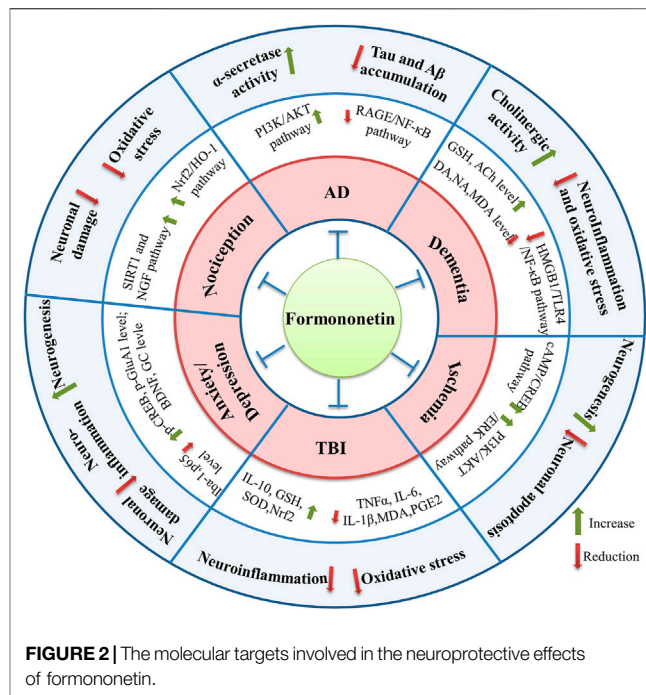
α-secretase activity
Tau and Aβ accumulation
Cholinergic activity
Neuroinflammation and oxidative stress
Neurogenesis
Neuronal apoptosis
Neuroinflammation
Oxidative stress
Neuro-inflammation
Neuronal damage
Neurogenesis
Neuronal damage
Oxidative stress

PI3K/AKT pathway
RAGE/NF-κB pathway
GSH, ACh level
DA,NA,MDA level
HMGB1/TLR4 /NF-κB pathway
cAMP/CREB pathway
PI3K/AKT /ERK pathway
TNFα, IL-6, IL-1β,MDA,PGE2
IL-10, GSH, SOD,Nrf2
Iba-1,p65 level
p-CREB, p-GluA1 level, BDNF, GC levle
SIRT1 and NGF pathway
Nrf2/HO-1 pathway

AD
Dementia
Ischemia
TBI
Anxiety/ Depression
Nociception

Formononetin

Increase
Reduction

FIGURE 2 | The molecular targets involved in the neuroprotective effects of formononetin.